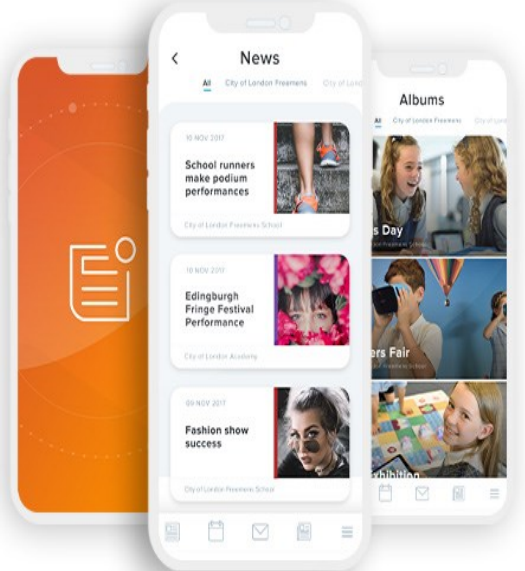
<
News

All City of London Freemens City of L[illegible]

10 NOV 2017
School runners make podium performances
City of London Freemens School

10 NOV 2017
Edingburgh Fringe Festival Performance
City of London Academy

09 NOV 2017
Fashion show success
City of London Freemens School

Albums

All City of London Freemens City of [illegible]

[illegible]s Day
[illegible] Freemens School

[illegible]ers Fair
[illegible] Freemens School

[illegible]xhibition